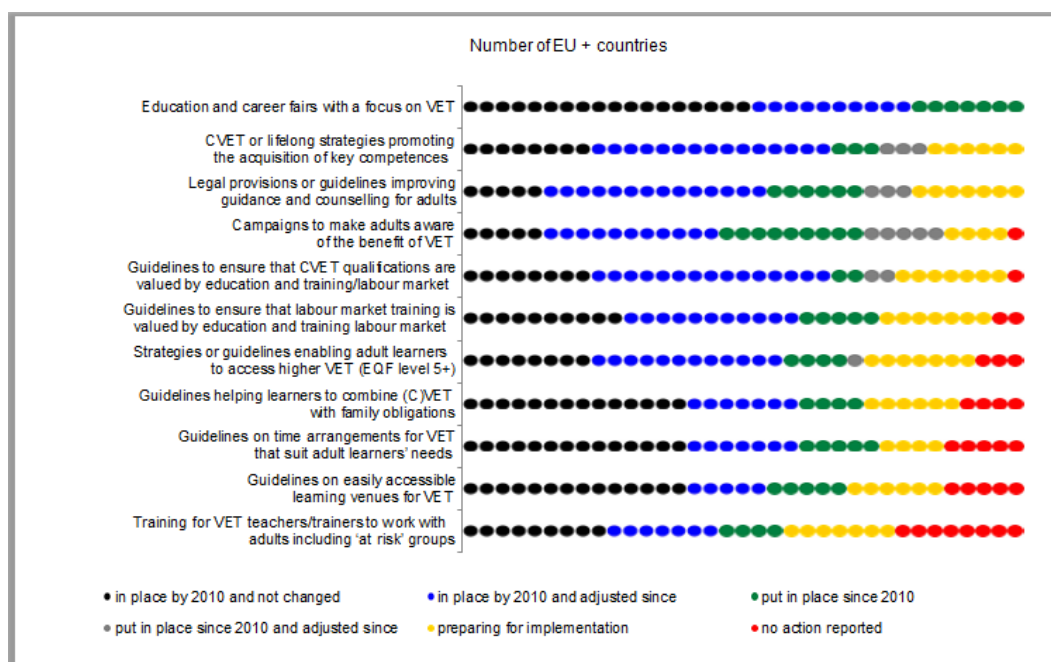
Number of EU + countries

Education and career fairs with a focus on VET

CVET or lifelong strategies promoting the acquisition of key competences

Legal provisions or guidelines improving guidance and counselling for adults

Campaigns to make adults aware of the benefit of VET

Guidelines to ensure that CVET qualifications are valued by education and training/labour market

Guidelines to ensure that labour market training is valued by education and training labour market

Strategies or guidelines enabling adult learners to access higher VET (EQF level 5+)

Guidelines helping learners to combine (C)VET with family obligations

Guidelines on time arrangements for VET that suit adult learners' needs

Guidelines on easily accessible learning venues for VET

Training for VET teachers/trainers to work with adults including 'at risk' groups

in place by 2010 and not changed
in place by 2010 and adjusted since
put in place since 2010
put in place since 2010 and adjusted since
preparing for implementation
no action reported